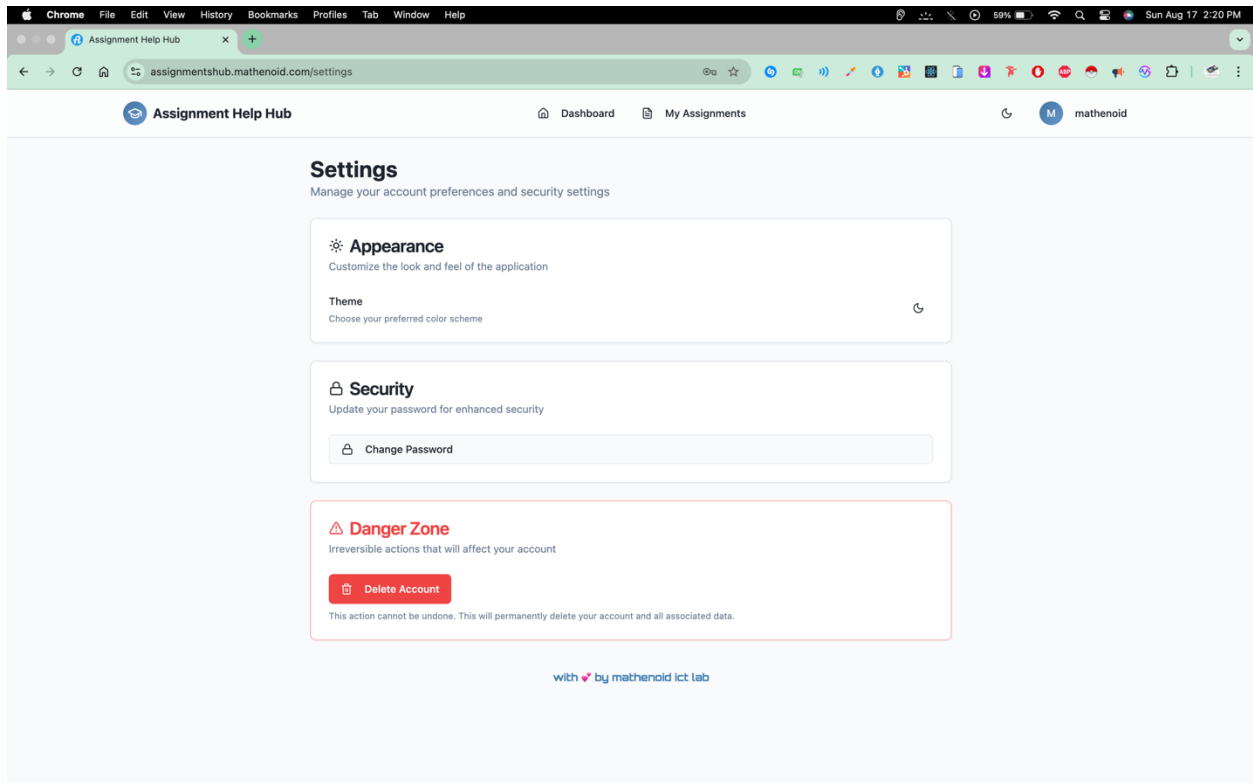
Chrome File Edit View History Bookmarks Profiles Tab Window Help

59% Sun Aug 17 2:20 PM

Assignment Help Hub

assignmentshub.mathenoid.com/settings

Assignment Help Hub

Dashboard

My Assignments

M mathenoid

Settings

Manage your account preferences and security settings

Appearance

Customize the look and feel of the application

Theme

Choose your preferred color scheme

Security

Update your password for enhanced security

Change Password

Danger Zone

Irreversible actions that will affect your account

Delete Account

This action cannot be undone. This will permanently delete your account and all associated data.

with by mathenoid ict lab